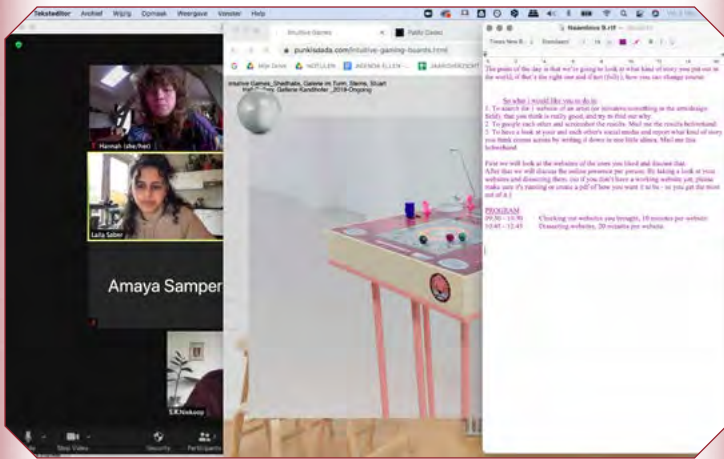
Teksteditor Archief Wijzig Opmaak Weergave Venster Help

Intuitive Games

Paddy Cadeo

punkisdada.com/intuitive-gaming-boards.html

Mijn Drive NOTULEN AGENDA ELLEN JAARUREN

Intuitive Games_Shedhalle, Galerie im Turm, Sterne, Stuart

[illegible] Galerie Kandlhofer_2018-Ongoing

Hannah (she/her)

Laila Saber

Amaya Samper

S.R.Niekoop

Stop Video

Security

Participants

Naamloos 5.rtf — Bewerkt

Times New R... Standaard 14

The point of the day is that we're going to look at what kind of story you put out to the world, if that's the right one and if not (fully), how you can change course.

So what I would like you to do is:
1. To search for 1 website of an artist (or initiative/something in the arts/design field), that you think is really good, and try to find out why.
2. To google each other and screenshot the results. Mail me the results beforehand.
3. To have a look at your and each other's social media and report what kind of story you think comes across by writing it down in one little alinea. Mail me this beforehand.

First we will look at the websites of the ones you liked and discuss that.
After that we will discuss the online presence per person. By taking a look at you website and dissecting them. (so if you don't have a working website yet, please make sure it's running or create a pdf of how you want it to be - so you get the most out of it.)

PROGRAM
09:30 – 10:30 Checking out websites you brought, 10 minutes per website
10:45 – 12:45 Dissecting websites, 20 minutes per website